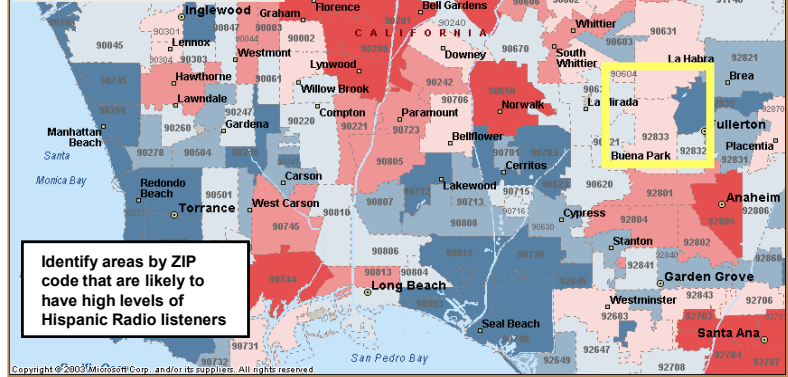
Inglewood
Graham
Florence
Bell Gardens
Whittier
CALIFORNIA
90045
Lennox
90301
90303
90002
90201
90670
South Whittier
90603
90631
La Habra
92821
Brea
Westmont
Lynwood
Downey
Hawthorne
Willow Brook
90242
90706
90650
90604
Mirada
90245
90260
Lawndale
90247
Gardena
90220
Compton
90221
Paramount
90723
Norwalk
92833
Fullerton
Manhattan Beach
Santa
Monica Bay
Bellflower
90278
90504
Buena Park
92832
Placentia
92831
Carson
90805
90703
Cerritos
Redondo Beach
90501
Torrance
West Carson
90807
90712
Lakewood
90713
90715
90620
92801
Anaheim
92806
90810
90808
90716
Cypress
92804
92805
90745
90630
Stanton
92802
90806
90815
Identify areas by ZIP code that are likely to have high levels of Hispanic Radio listeners
90744
90813
90804
Long Beach
92841
Garden Grove
92868
92843
Westminster
92706
90803
Seal Beach
92683
92703
Santa Ana
92705
90731
San Pedro Bay
92649
92647
92708
92707
90732
Copyright © 2003 Microsoft Corp. and/or its suppliers. All rights reserved.